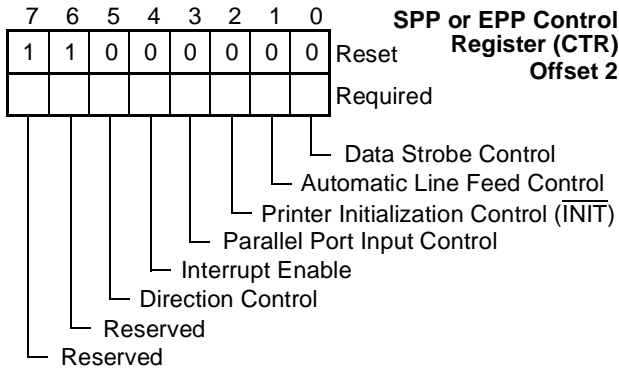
SPP or EPP Control Register (CTR) Offset 2

| 7 | 6 | 5 | 4 | 3 | 2 | 1 | 0 | |
|---|---|---|---|---|---|---|---|---|
| 1 | 1 | 0 | 0 | 0 | 0 | 0 | 0 | Reset |
| | | | | | | | | Required |

Data Strobe Control
Automatic Line Feed Control
Printer Initialization Control ($\overline{INIT}$)
Parallel Port Input Control
Interrupt Enable
Direction Control
Reserved
Reserved